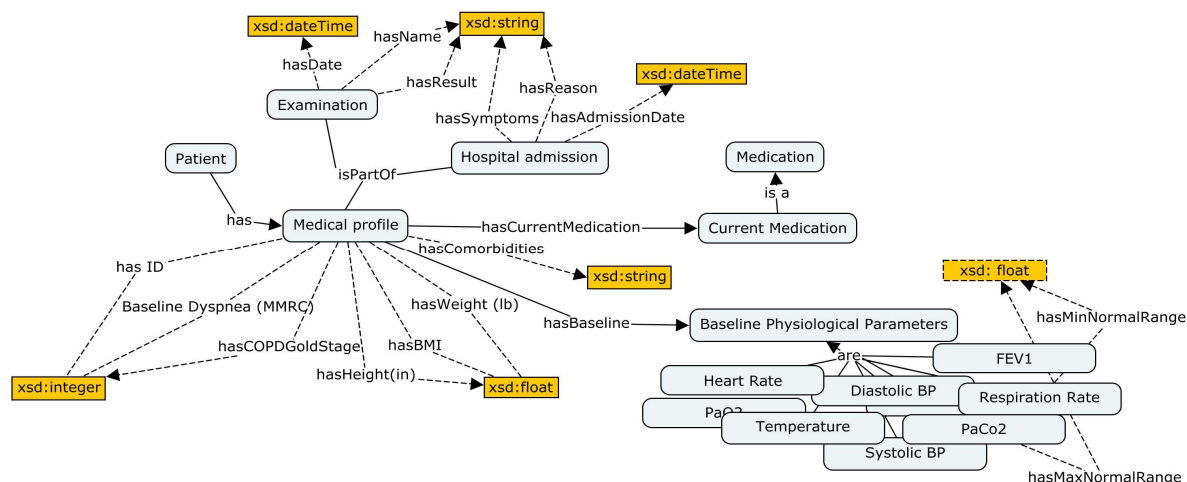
xsd:dateTime
xsd:string
hasName
hasDate
hasResult
hasReason
xsd:dateTime
Examination
hasSymptoms
hasAdmissionDate
Patient
isPartOf
Hospital admission
Medication
is a
has
Medical profile
hasCurrentMedication
Current Medication
hasComorbidities
has ID
xsd:string
xsd: float
Baseline Dyspnea (MMRC)
hasWeight (lb)
hasMinNormalRange
hasBaseline
Baseline Physiological Parameters
hasCOPDGoldStage
hasBMI
are
FEV1
xsd:integer
hasHeight(in)
xsd:float
Heart Rate
Diastolic BP
Respiration Rate
PaO2
Temperature
PaCo2
Systolic BP
hasMaxNormalRange